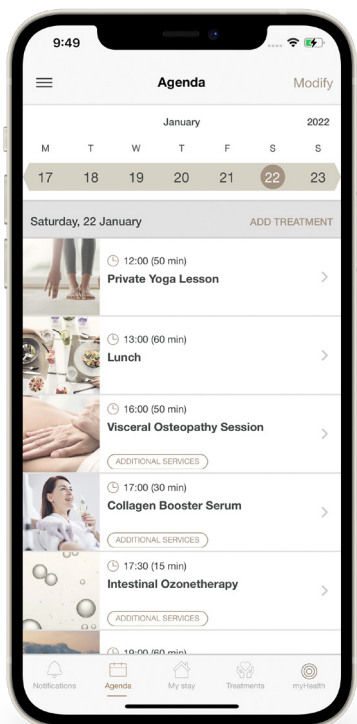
9:49

Agenda

Modify

January

2022

| M | T | W | T | F | S | S |
|---|---|---|---|---|---|---|
| 17 | 18 | 19 | 20 | 21 | 22 | 23 |

Saturday, 22 January

ADD TREATMENT

12:00 (50 min)
Private Yoga Lesson

13:00 (60 min)
Lunch

16:00 (50 min)
Visceral Osteopathy Session
ADDITIONAL SERVICES

17:00 (30 min)
Collagen Booster Serum
ADDITIONAL SERVICES

17:30 (15 min)
Intestinal Ozonetherapy
ADDITIONAL SERVICES

19:00 (60 min)

Notifications

Agenda

My stay

Treatments

myHealth